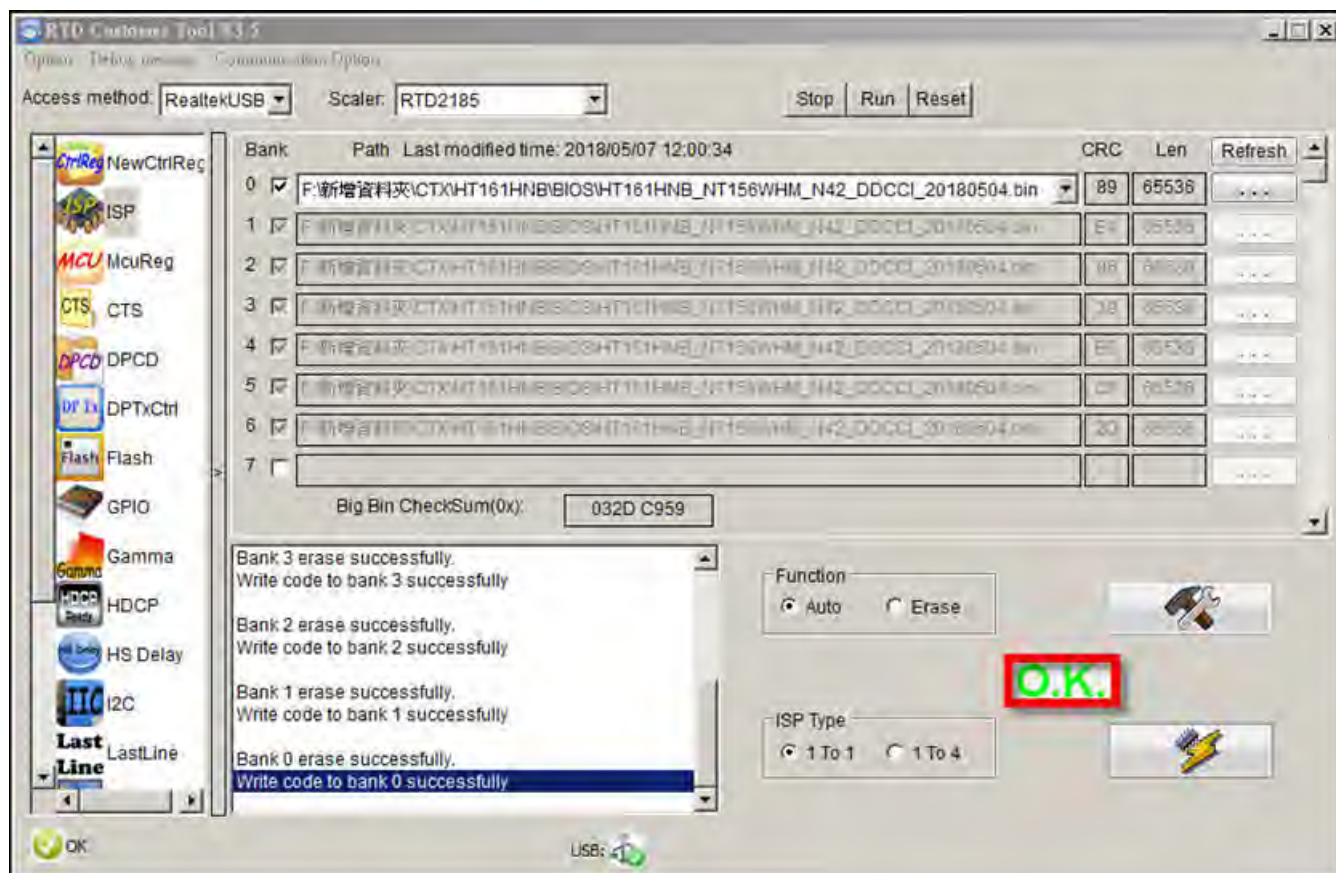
RTD Customer Tool V3.5

Option Debug message Communication Option

Access method: RealtekUSB

Scaler: RTD2185

Stop Run Reset

NewCtrlReg
ISP
McuReg
CTS
DPCD
DPTxCtrl
Flash
GPIO
Gamma
HDCP
HS Delay
I2C
LastLine

| Bank | Path Last modified time: 2018/05/07 12:00:34 | CRC | Len | Refresh |
|---|---|---|---|---|
| 0 | F:\新增資料夾\CTX\HT161HNB\BIOS\HT161HNB_NT156WHM_N42_DDCCI_20180504.bin | 89 | 65536 | ... |
| 1 | F:\新增資料夾\CTX\HT161HNB\BIOS\HT161HNB_NT156WHM_N42_DDCCI_20180504.bin | E4 | 65536 | ... |
| 2 | F:\新增資料夾\CTX\HT161HNB\BIOS\HT161HNB_NT156WHM_N42_DDCCI_20180504.bin | 98 | 65536 | ... |
| 3 | F:\新增資料夾\CTX\HT161HNB\BIOS\HT161HNB_NT156WHM_N42_DDCCI_20180504.bin | 38 | 65536 | ... |
| 4 | F:\新增資料夾\CTX\HT161HNB\BIOS\HT161HNB_NT156WHM_N42_DDCCI_20180504.bin | E5 | 65536 | ... |
| 5 | F:\新增資料夾\CTX\HT161HNB\BIOS\HT161HNB_NT156WHM_N42_DDCCI_20180504.bin | CF | 65536 | ... |
| 6 | F:\新增資料夾\CTX\HT161HNB\BIOS\HT161HNB_NT156WHM_N42_DDCCI_20180504.bin | 2D | 65536 | ... |
| 7 | | | | ... |

Big Bin CheckSum(0x): 032D C959

Bank 3 erase successfully.
Write code to bank 3 successfully

Bank 2 erase successfully.
Write code to bank 2 successfully

Bank 1 erase successfully.
Write code to bank 1 successfully

Bank 0 erase successfully.
Write code to bank 0 successfully

Function
Auto Erase

O.K.

ISP Type
1 To 1 1 To 4

OK

USB: